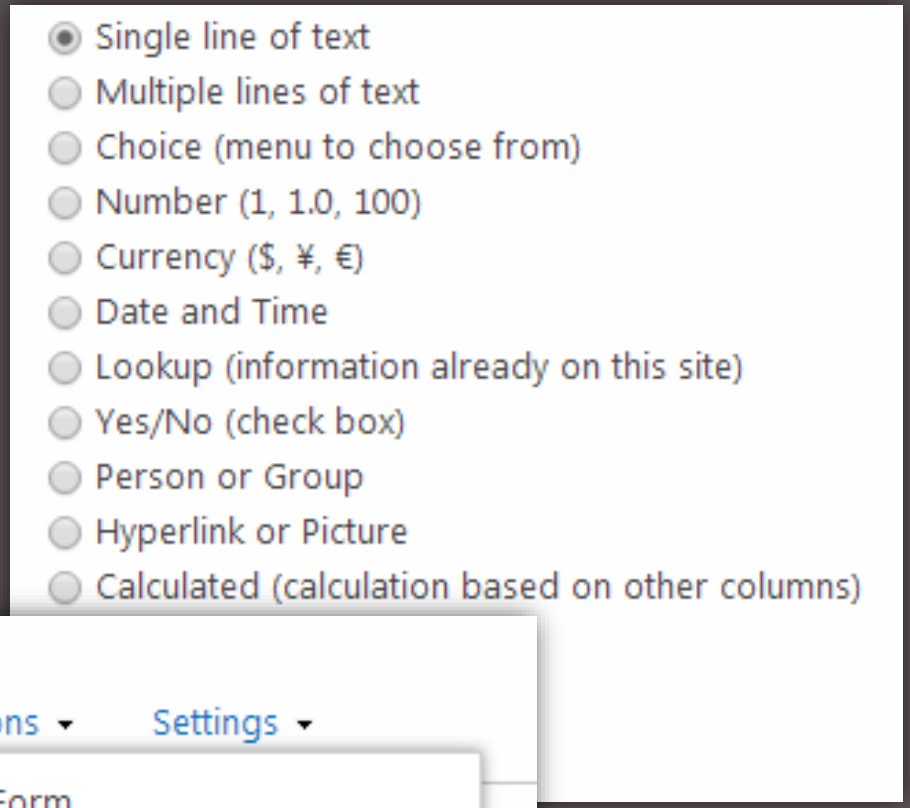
Single line of text
Multiple lines of text
Choice (menu to choose from)
Number (1, 1.0, 100)
Currency ($, ¥, €)
Date and Time
Lookup (information already on this site)
Yes/No (check box)
Person or Group
Hyperlink or Picture
Calculated (calculation based on other columns)

ons ▾ Settings ▾

Form